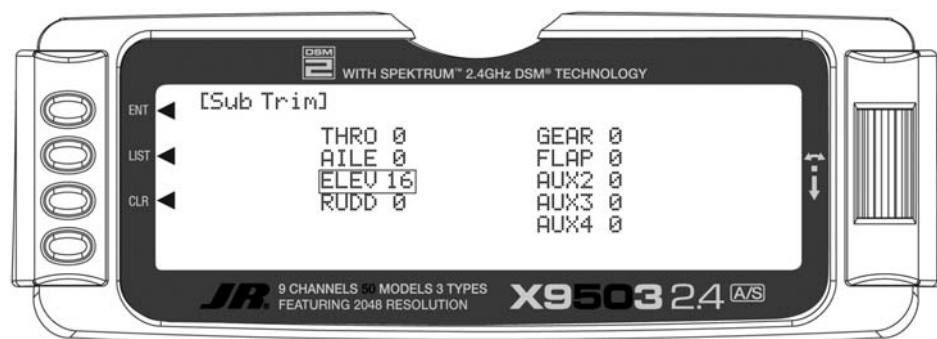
DSM 2 WITH SPEKTRUM™ 2.4GHz DSM® TECHNOLOGY

ENT
LIST
CLR

[Sub Trim]

THRO 0
AILE 0
ELEV 16
RUDD 0

GEAR 0
FLAP 0
AUX2 0
AUX3 0
AUX4 0

JR 9 CHANNELS 50 MODELS 3 TYPES
FEATURING 2048 RESOLUTION

X9503 2.4 A/S